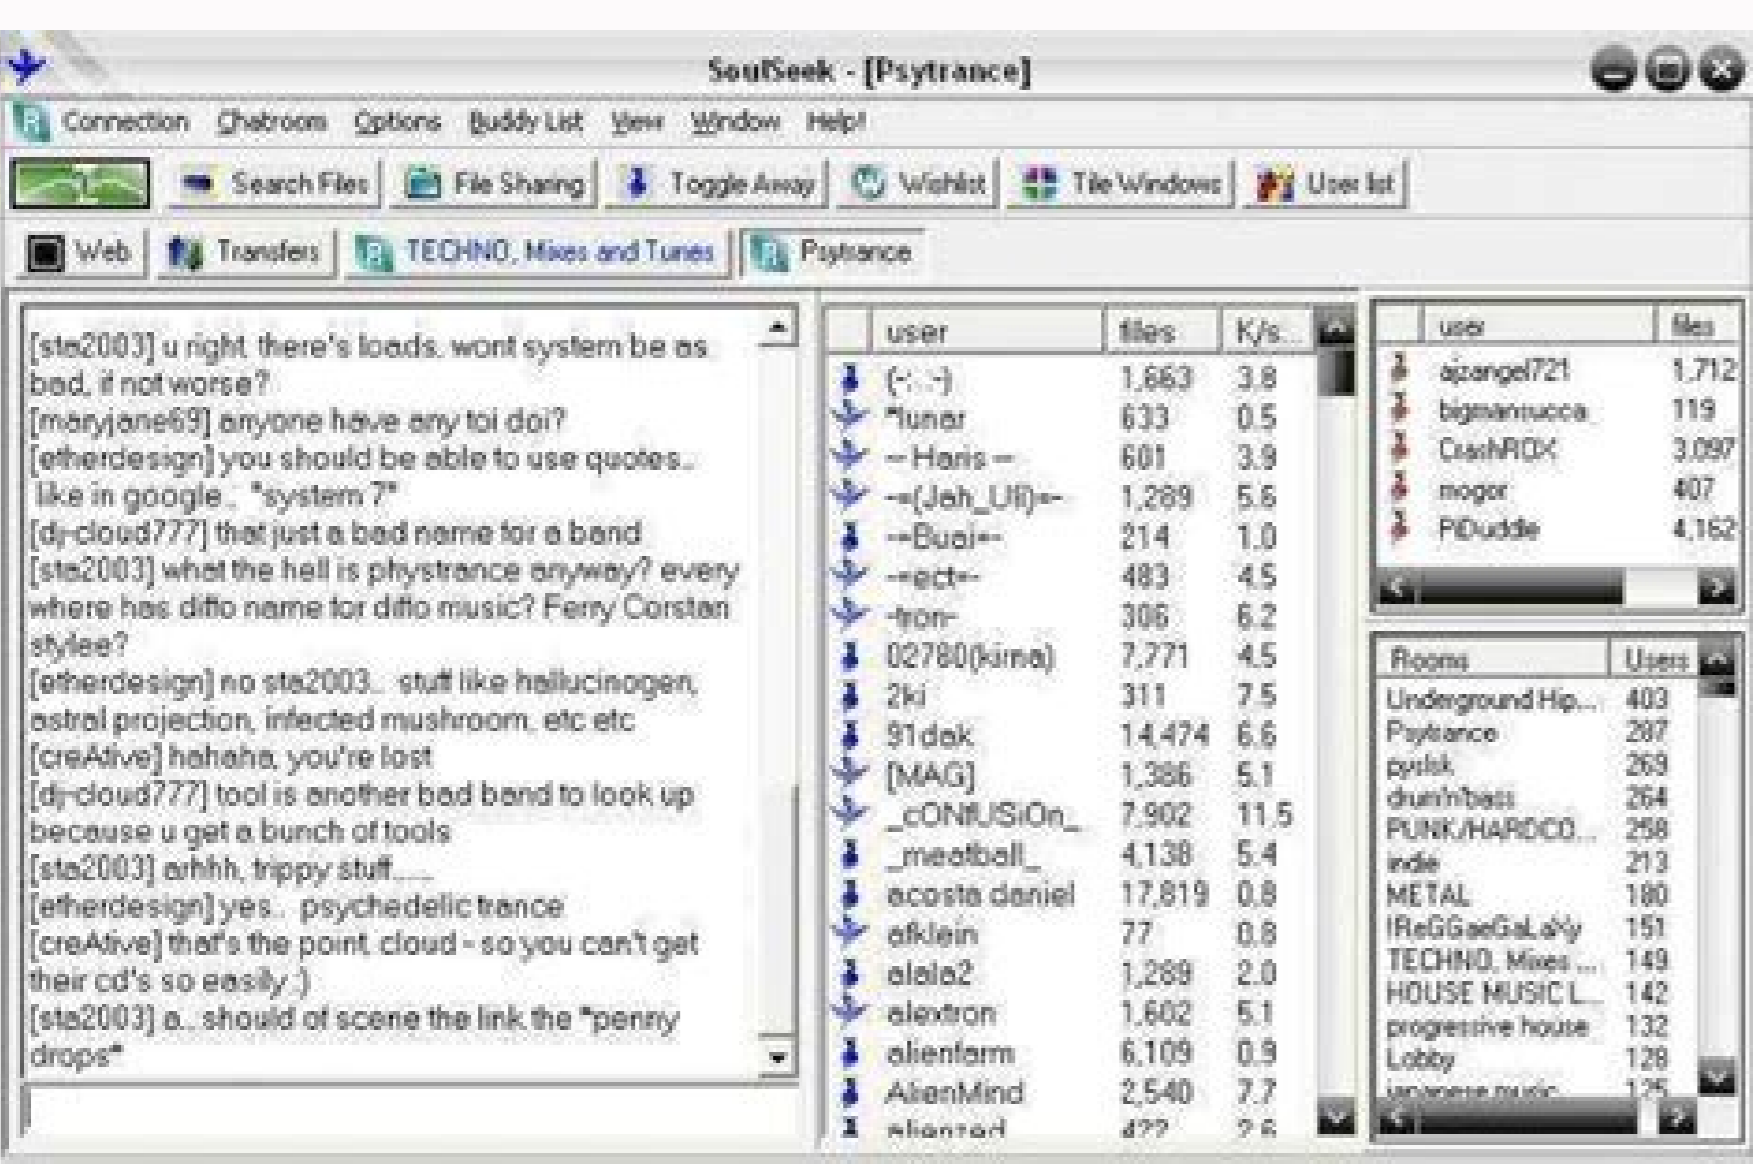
SoulSeek - [Psytrance]

Connection Chatroom Options Buddy List View Window Help!

Search Files | File Sharing | Toggle Away | Wishlist | Tile Windows | User list

Web | Transfers | TECHNO, Mixes and Tunes | Psytrance

[sta2003] u right. there's loads. wont system be as bad, if not worse?
[maryjane69] anyone have any toi doi?
[etherdesign] you should be able to use quotes.. like in google.. "system 7"
[dj-cloud777] that just a bad name for a band
[sta2003] what the hell is phystrance anyway? every where has ditto name for ditto music? Ferry Corstan stylee?
[etherdesign] no sta2003.. stuff like hallucinogen, astral projection, infected mushroom, etc etc
[creAtive] hahaha, you're lost
[dj-cloud777] tool is another bad band to look up because u get a bunch of tools
[sta2003] arhhh, trippy stuff.....
[etherdesign] yes.. psychedelic trance
[creAtive] that's the point, cloud - so you can't get their cd's so easily :)
[sta2003] a.. should of scene the link the "penny drops"

| user | files | K/s |
|---|---|---|
| (-: :-) | 1,663 | 3.8 |
| *lunar | 633 | 0.5 |
| -- Haris -- | 601 | 3.9 |
| --=(Jah_Ul)=- | 1,289 | 5.6 |
| --Buai-- | 214 | 1.0 |
| --ect-- | 483 | 4.5 |
| -tron- | 306 | 6.2 |
| 02780(kima) | 7,771 | 4.5 |
| 2ki | 311 | 7.5 |
| 91dak | 14,474 | 6.6 |
| [MAG] | 1,386 | 5.1 |
| _cONfUSiOn_ | 7,902 | 11.5 |
| _meatball_ | 4,138 | 5.4 |
| acosta daniel | 17,819 | 0.8 |
| afklein | 77 | 0.8 |
| alala2 | 1,289 | 2.0 |
| alextron | 1,602 | 5.1 |
| alienfarm | 6,109 | 0.9 |
| AlienMind | 2,540 | 7.7 |
| alienzed | 422 | 2.6 |

| user | files |
|---|---|
| ajzangel721 | 1,712 |
| bigmanucca | 119 |
| CrashROX | 3,097 |
| mogor | 407 |
| PiDuddle | 4,162 |

| Rooms | Users |
|---|---|
| Underground Hip... | 403 |
| Psytrance | 287 |
| pysik | 269 |
| drum'n'bass | 264 |
| PUNK/HARDCO... | 258 |
| indie | 213 |
| METAL | 180 |
| !ReGGaeGaLaXy | 151 |
| TECHNO, Mixes ... | 149 |
| HOUSE MUSIC L... | 142 |
| progressive house | 132 |
| Lobby | 128 |
| japanese music | 125 |